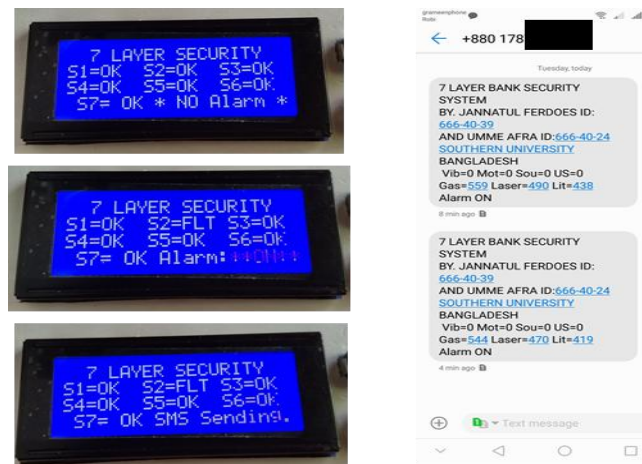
7 LAYER SECURITY
S1=OK S2=OK S3=OK
S4=OK S5=OK S6=OK
S7= OK * NO Alarm *

7 LAYER SECURITY
S1=OK S2=FLT S3=OK
S4=OK S5=OK S6=OK
S7= OK Alarm: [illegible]

7 LAYER SECURITY
S1=OK S2=FLT S3=OK
S4=OK S5=OK S6=OK
S7= OK SMS Sending.

grameenphone
Robi

+880 178

Tuesday, today

7 LAYER BANK SECURITY SYSTEM
BY. JANNATUL FERDOES ID: 666-40-39
AND UMME AFRA ID:666-40-24
SOUTHERN UNIVERSITY
BANGLADESH
Vib=0 Mot=0 Sou=0 US=0
Gas=559 Laser=490 Lit=438
Alarm ON

8 min ago

7 LAYER BANK SECURITY SYSTEM
BY. JANNATUL FERDOES ID: 666-40-39
AND UMME AFRA ID:666-40-24
SOUTHERN UNIVERSITY
BANGLADESH
Vib=0 Mot=0 Sou=0 US=0
Gas=544 Laser=470 Lit=419
Alarm ON

4 min ago

Text message